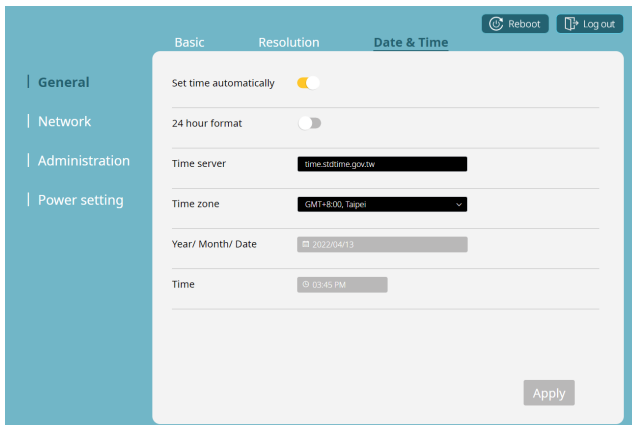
Reboot
Log out

Basic
Resolution
Date & Time

| General
| Network
| Administration
| Power setting

Set time automatically

24 hour format

Time server
time.stdtime.gov.tw

Time zone
GMT+8:00, Taipei

Year/ Month/ Date
2022/04/13

Time
03:45 PM

Apply